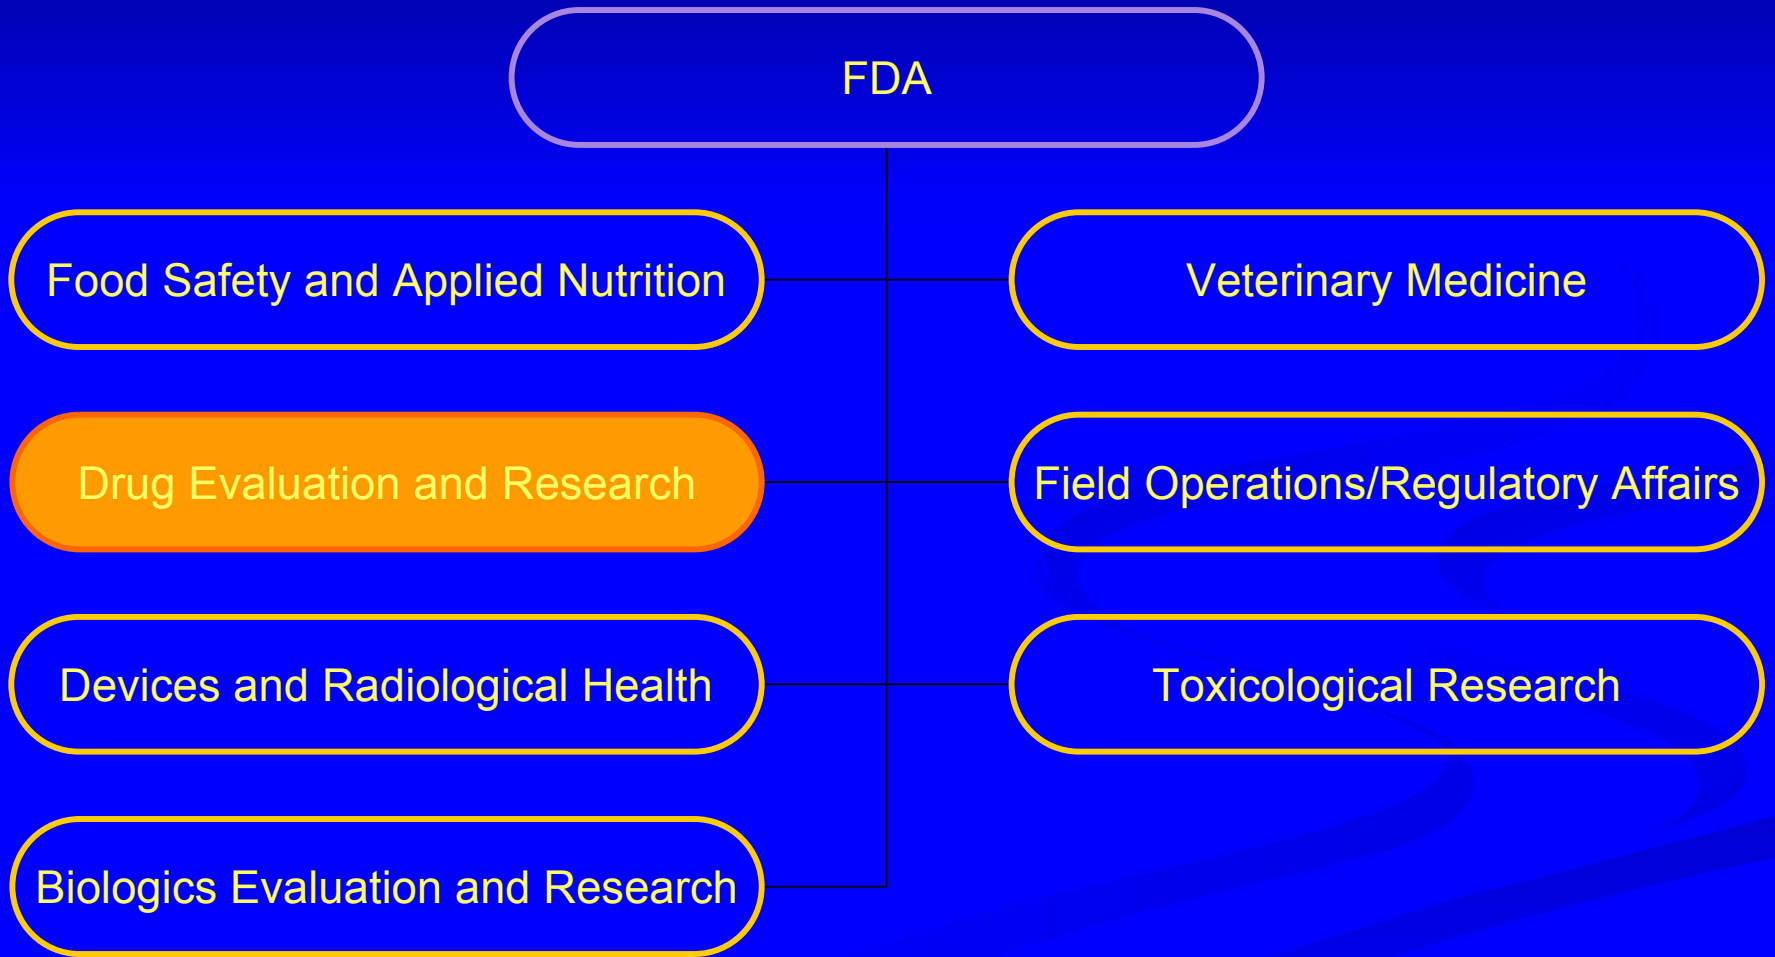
FDA

Food Safety and Applied Nutrition

Veterinary Medicine

Drug Evaluation and Research

Field Operations/Regulatory Affairs

Devices and Radiological Health

Toxicological Research

Biologics Evaluation and Research